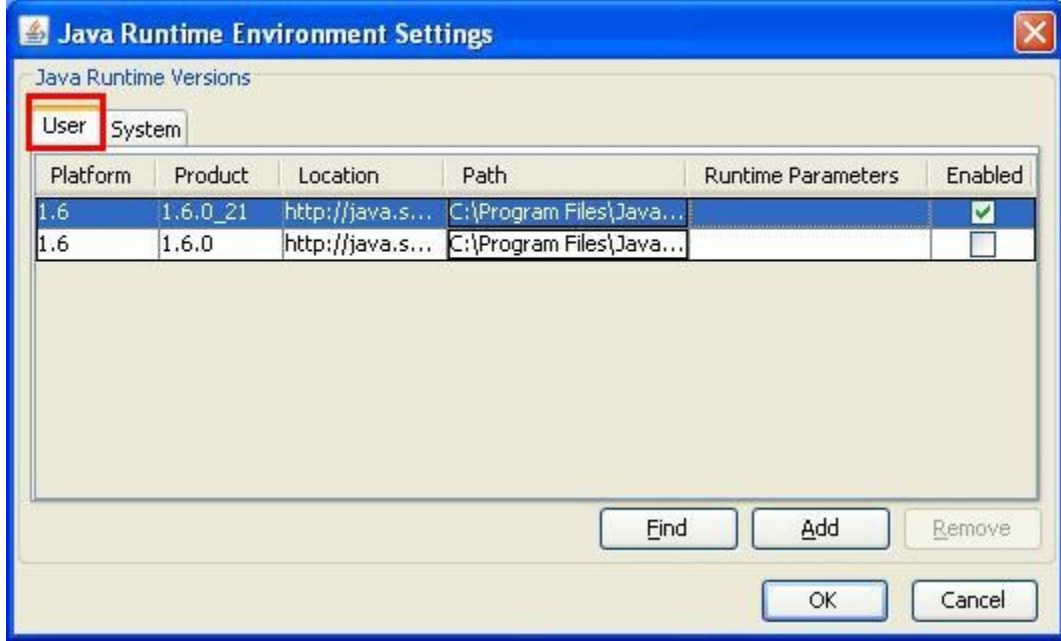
Java Runtime Environment Settings

Java Runtime Versions

User System

| Platform | Product | Location | Path | Runtime Parameters | Enabled |
|---|---|---|---|---|---|
| 1.6 | 1.6.0_21 | http://java.s... | C:\Program Files\Java... | | ☑ |
| 1.6 | 1.6.0 | http://java.s... | C:\Program Files\Java... | | ☐ |

Find Add Remove

OK Cancel